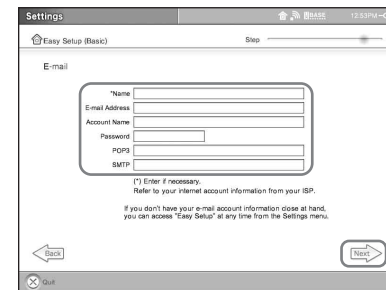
Settings

BASE 12:53PM

Easy Setup (Basic)

Step

E-mail

*Name
E-mail Address
Account Name
Password
POP3
SMTP

(*) Enter if necessary.
Refer to your internet account information from your ISP.

If you don't have your e-mail account information close at hand, you can access "Easy Setup" at any time from the Settings menu.

Back

Next

Quit